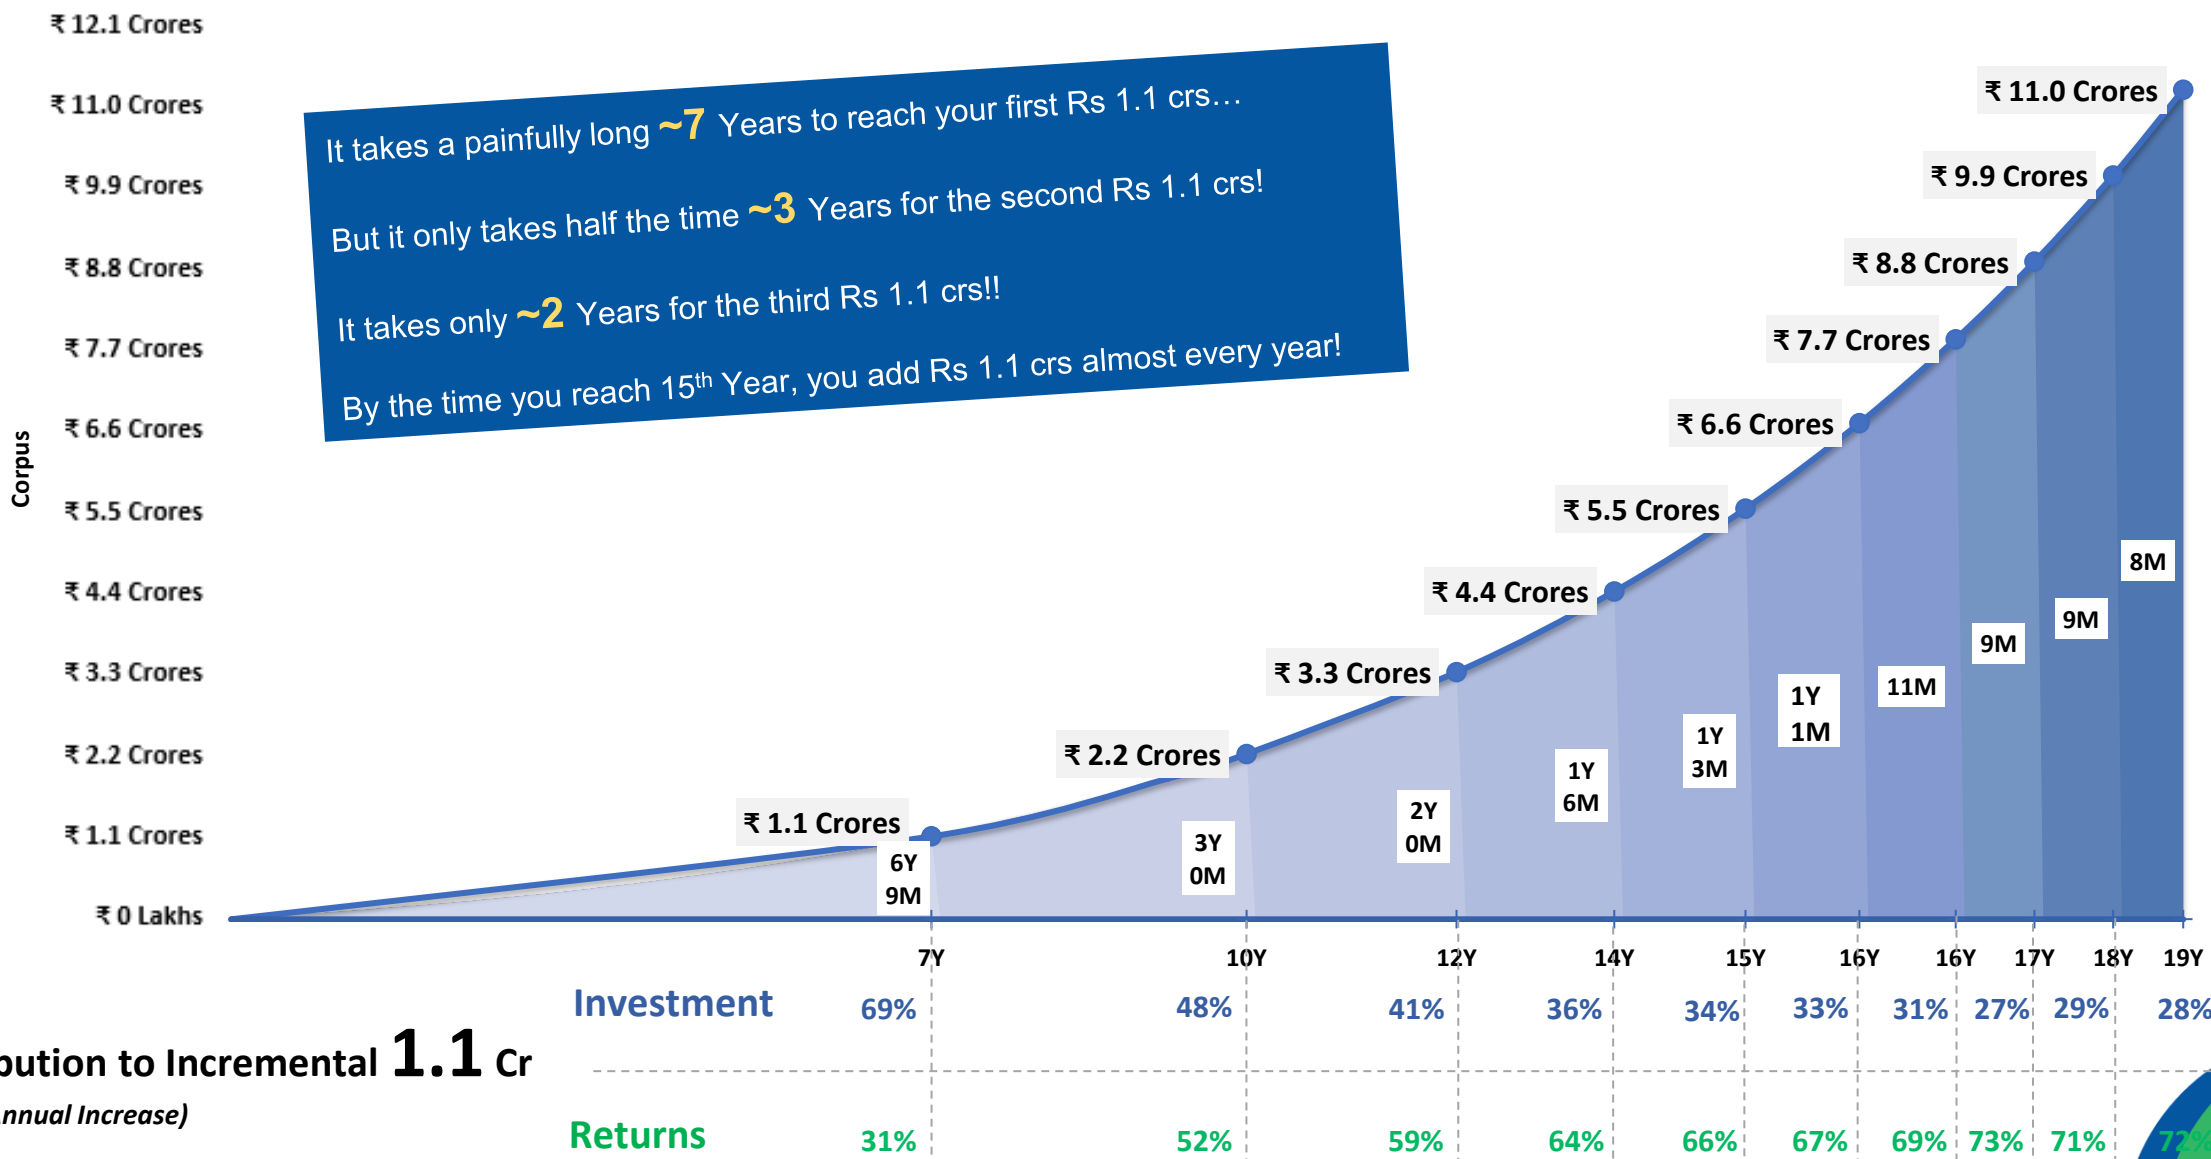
₹ 12.1 Crores
₹ 11.0 Crores
₹ 9.9 Crores
₹ 8.8 Crores
₹ 7.7 Crores
₹ 6.6 Crores
₹ 5.5 Crores
₹ 4.4 Crores
₹ 3.3 Crores
₹ 2.2 Crores
₹ 1.1 Crores
₹ 0 Lakhs

Corpus

It takes a painfully long ~7 Years to reach your first Rs 1.1 crs…

But it only takes half the time ~3 Years for the second Rs 1.1 crs!

It takes only ~2 Years for the third Rs 1.1 crs!!

By the time you reach 15$^{th}$ Year, you add Rs 1.1 crs almost every year!

₹ 11.0 Crores
₹ 9.9 Crores
₹ 8.8 Crores
₹ 7.7 Crores
₹ 6.6 Crores
₹ 5.5 Crores
₹ 4.4 Crores
₹ 3.3 Crores
₹ 2.2 Crores
₹ 1.1 Crores

6Y 9M
3Y 0M
2Y 0M
1Y 6M
1Y 3M
1Y 1M
11M
9M
9M
8M

7Y 10Y 12Y 14Y 15Y 16Y 16Y 17Y 18Y 19Y

Investment 69% 48% 41% 36% 34% 33% 31% 27% 29% 28%

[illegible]ution to Incremental 1.1 Cr
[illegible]nnual Increase)

Returns 31% 52% 59% 64% 66% 67% 69% 73% 71% 72%